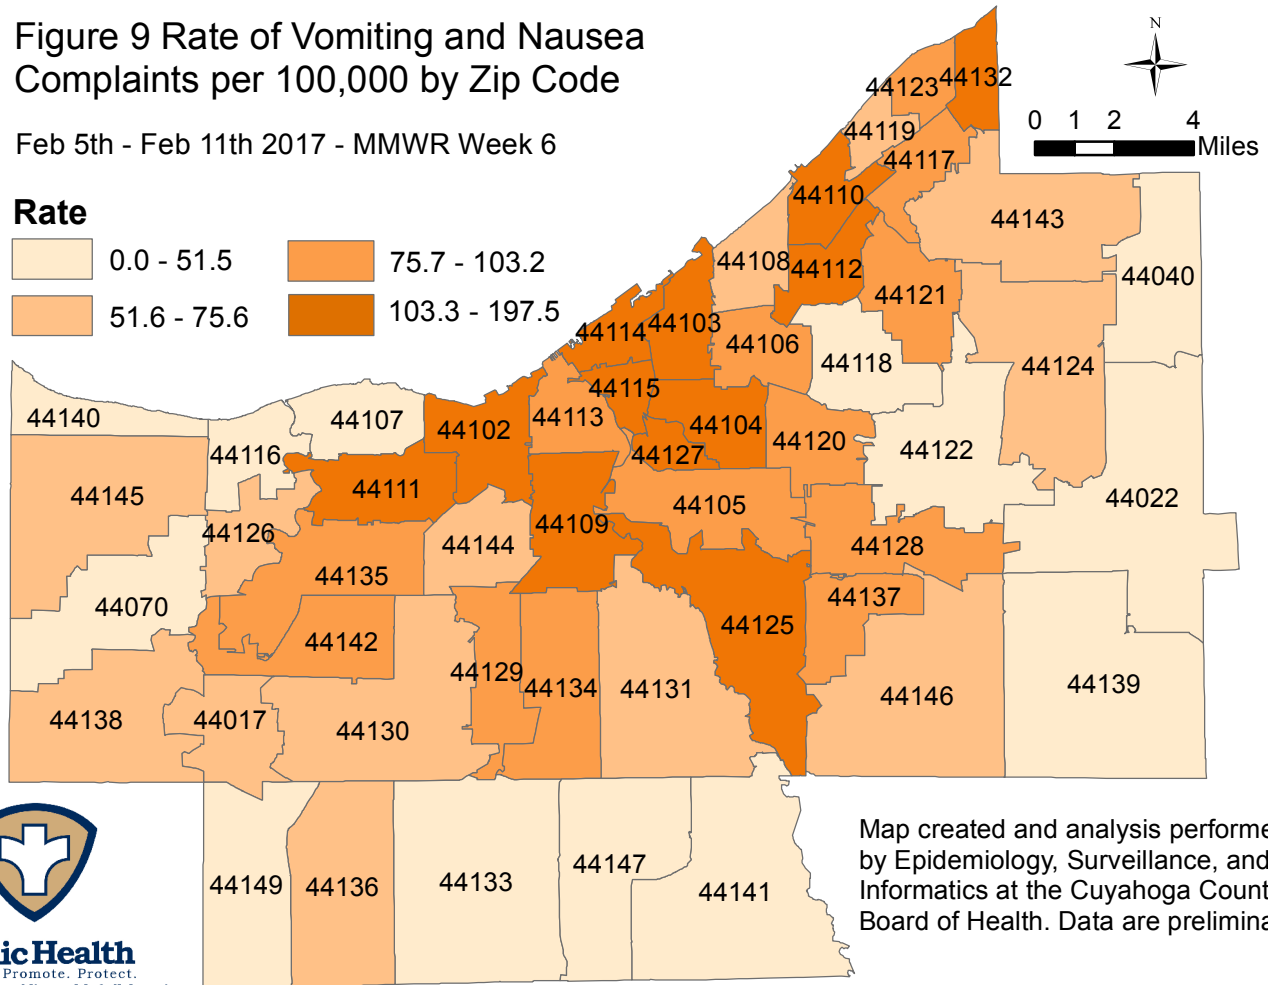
Figure 9 Rate of Vomiting and Nausea Complaints per 100,000 by Zip Code

Feb 5th - Feb 11th 2017 - MMWR Week 6

Rate
0.0 - 51.5
51.6 - 75.6
75.7 - 103.2
103.3 - 197.5

N
0 1 2 4 Miles

44123 44132
44119
44117
44110
44143
44108 44112
44040
44121
44114 44103
44106
44118
44124
44115
44140
44107
44102
44113
44104
44120
44122
44116
44127
44111
44145
44022
44105
44109
44126
44144
44128
44135
44070
44137
44125
44142
44129
44134
44131
44139
44146
44138
44017
44130
44149
44136
44133
44147
44141

Map created and analysis performe by Epidemiology, Surveillance, and Informatics at the Cuyahoga Count Board of Health. Data are prelimina

icHealth
Promote. Protect.